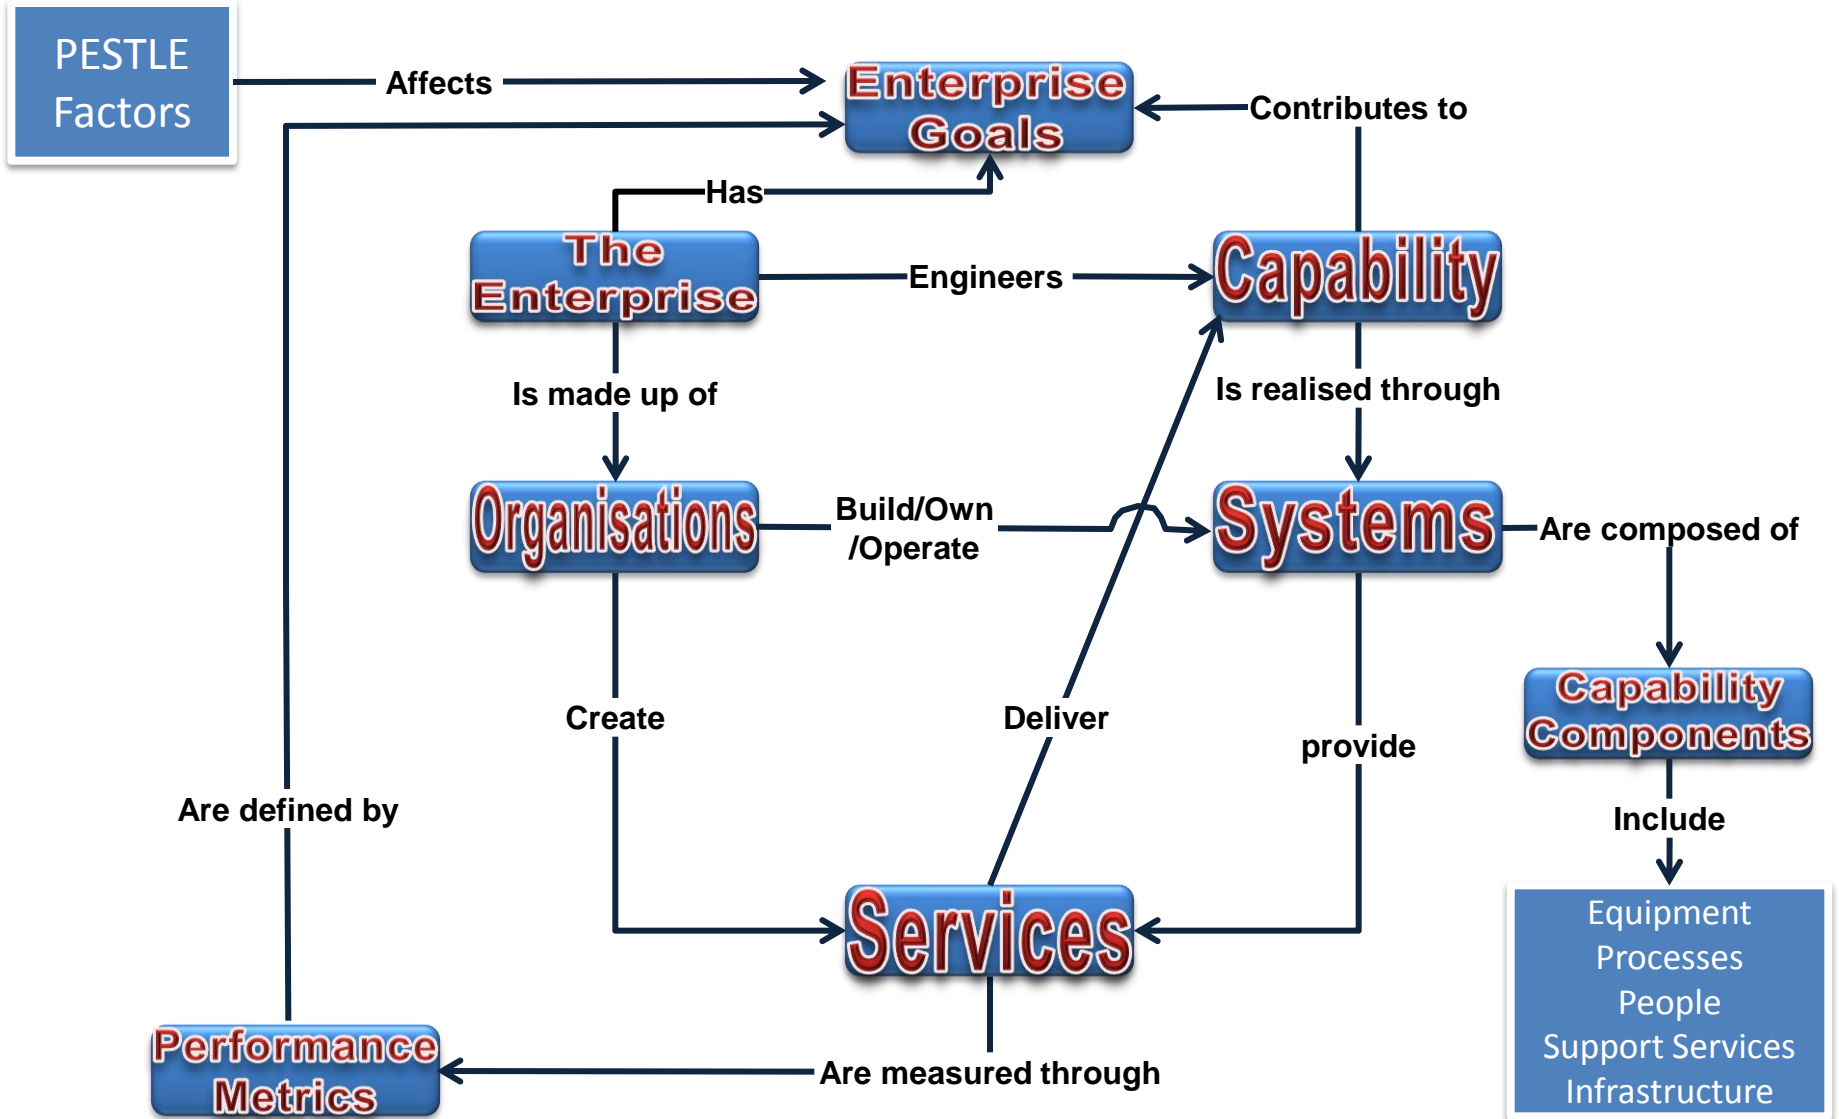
PESTLE Factors

Affects

Enterprise Goals

Contributes to

Has

The Enterprise

Engineers

Capability

Is made up of

Is realised through

Organisations

Build/Own /Operate

Systems

Are composed of

Capability Components

Create

Deliver

provide

Include

Are defined by

Services

Equipment
Processes
People
Support Services
Infrastructure

Performance Metrics

Are measured through